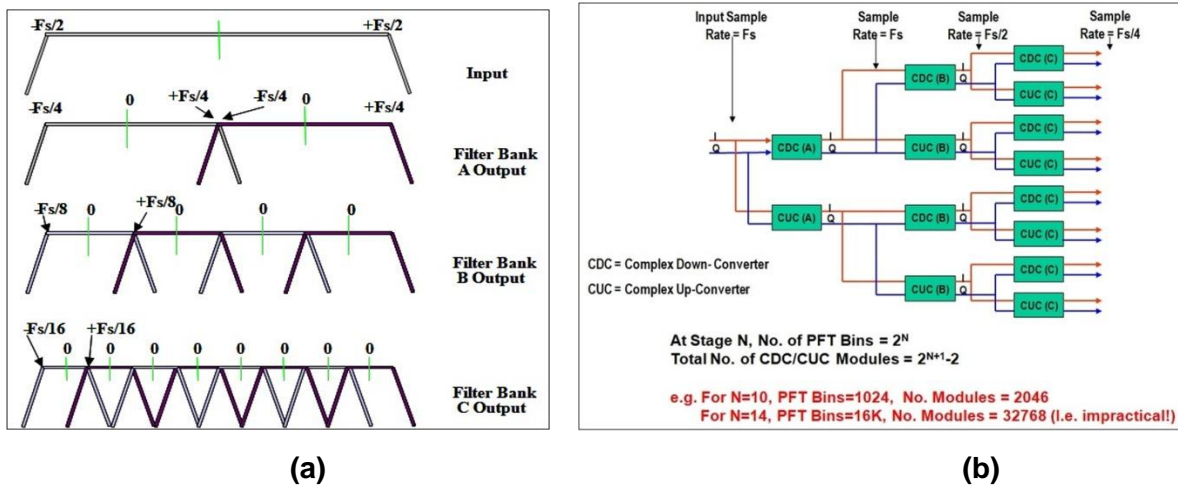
-Fs/2

+Fs/2

Input

-Fs/4

0

+Fs/4

-Fs/4

0

+Fs/4

Filter Bank A Output

-Fs/8

0

+Fs/8

0

0

0

Filter Bank B Output

-Fs/16

+Fs/16

0

0

0

0

0

0

0

0

Filter Bank C Output

(a)

Input Sample Rate = Fs

Sample Rate = Fs

Sample Rate = Fs/2

Sample Rate = Fs/4

I Q

CDC (A)

I Q

CUC (A)

I Q

CDC (B)

I Q

CUC (B)

I Q

CDC (B)

I Q

CUC (B)

I Q

CDC (C)

CUC (C)

CDC (C)

CUC (C)

CDC (C)

CUC (C)

CDC (C)

CUC (C)

CDC = Complex Down- Converter

CUC = Complex Up-Converter

At Stage N, No. of PFT Bins = $2^N$

Total No. of CDC/CUC Modules = $2^{N+1}$-2

e.g. For N=10, PFT Bins=1024, No. Modules = 2046

For N=14, PFT Bins=16K, No. Modules = 32768 (I.e. impractical!)

(b)